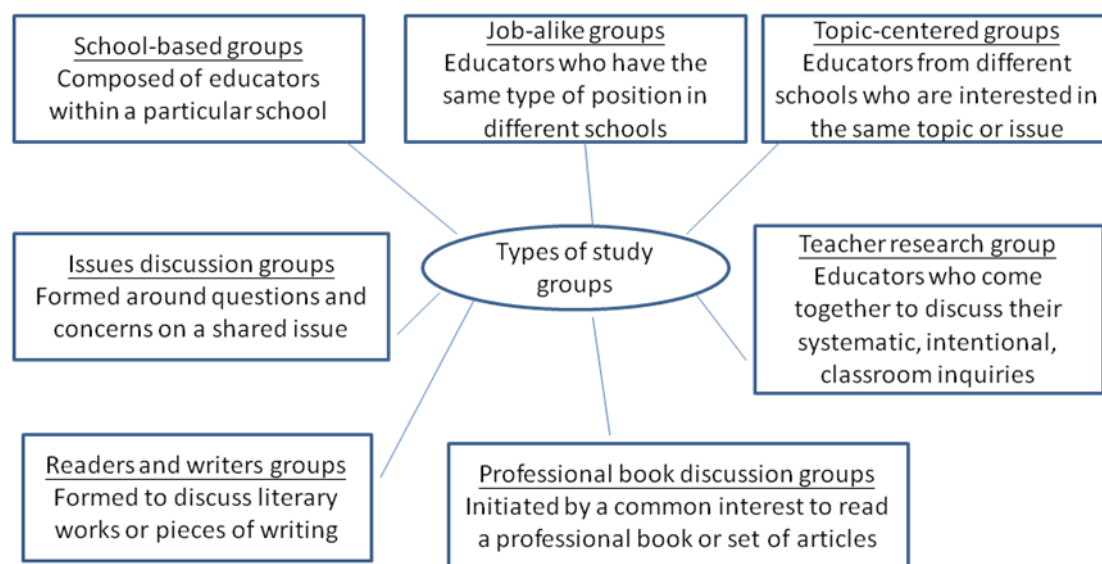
School-based groups
Composed of educators within a particular school

Job-alike groups
Educators who have the same type of position in different schools

Topic-centered groups
Educators from different schools who are interested in the same topic or issue

Types of study groups

Issues discussion groups
Formed around questions and concerns on a shared issue

Teacher research group
Educators who come together to discuss their systematic, intentional, classroom inquiries

Readers and writers groups
Formed to discuss literary works or pieces of writing

Professional book discussion groups
Initiated by a common interest to read a professional book or set of articles